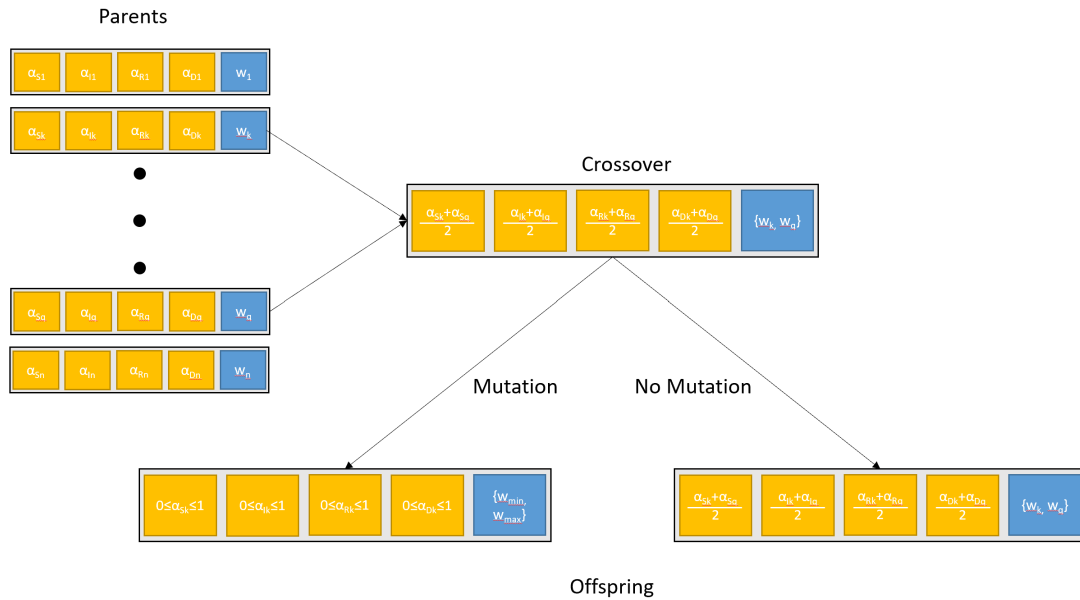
Parents

$\alpha_{S1}$ $\alpha_{I1}$ $\alpha_{R1}$ $\alpha_{D1}$ $w_1$

$\alpha_{Sk}$ $\alpha_{Ik}$ $\alpha_{Rk}$ $\alpha_{Dk}$ $w_k$

$\alpha_{Sq}$ $\alpha_{Iq}$ $\alpha_{Rq}$ $\alpha_{Dq}$ $w_q$

$\alpha_{Sn}$ $\alpha_{In}$ $\alpha_{Rn}$ $\alpha_{Dn}$ $w_n$

Crossover

$\frac{\alpha_{Sk}+\alpha_{Sq}}{2}$ $\frac{\alpha_{Ik}+\alpha_{Iq}}{2}$ $\frac{\alpha_{Rk}+\alpha_{Rq}}{2}$ $\frac{\alpha_{Dk}+\alpha_{Dq}}{2}$ $\{w_k, w_q\}$

Mutation

No Mutation

$0\leq\alpha_{Sk}\leq1$ $0\leq\alpha_{Ik}\leq1$ $0\leq\alpha_{Rk}\leq1$ $0\leq\alpha_{Dk}\leq1$ $\{w_{min}, w_{max}\}$

$\frac{\alpha_{Sk}+\alpha_{Sq}}{2}$ $\frac{\alpha_{Ik}+\alpha_{Iq}}{2}$ $\frac{\alpha_{Rk}+\alpha_{Rq}}{2}$ $\frac{\alpha_{Dk}+\alpha_{Dq}}{2}$ $\{w_k, w_q\}$

Offspring